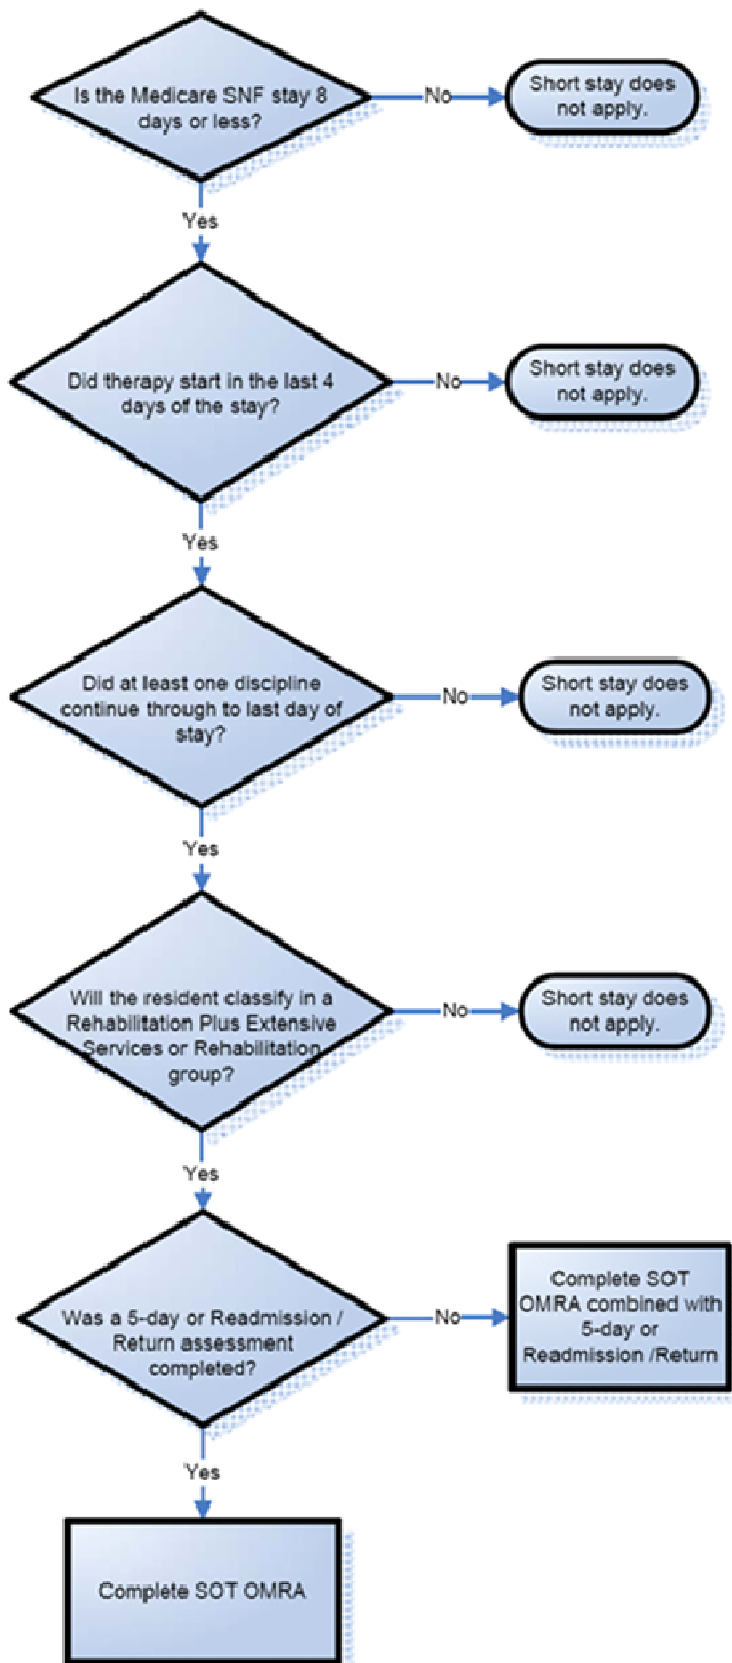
Is the Medicare SNF stay 8 days or less?

No

Short stay does not apply.

Yes

Did therapy start in the last 4 days of the stay?

No

Short stay does not apply.

Yes

Did at least one discipline continue through to last day of stay?

No

Short stay does not apply.

Yes

Will the resident classify in a Rehabilitation Plus Extensive Services or Rehabilitation group?

No

Short stay does not apply.

Yes

Was a 5-day or Readmission / Return assessment completed?

No

Complete SOT OMRA combined with 5-day or Readmission /Return

Yes

Complete SOT OMRA